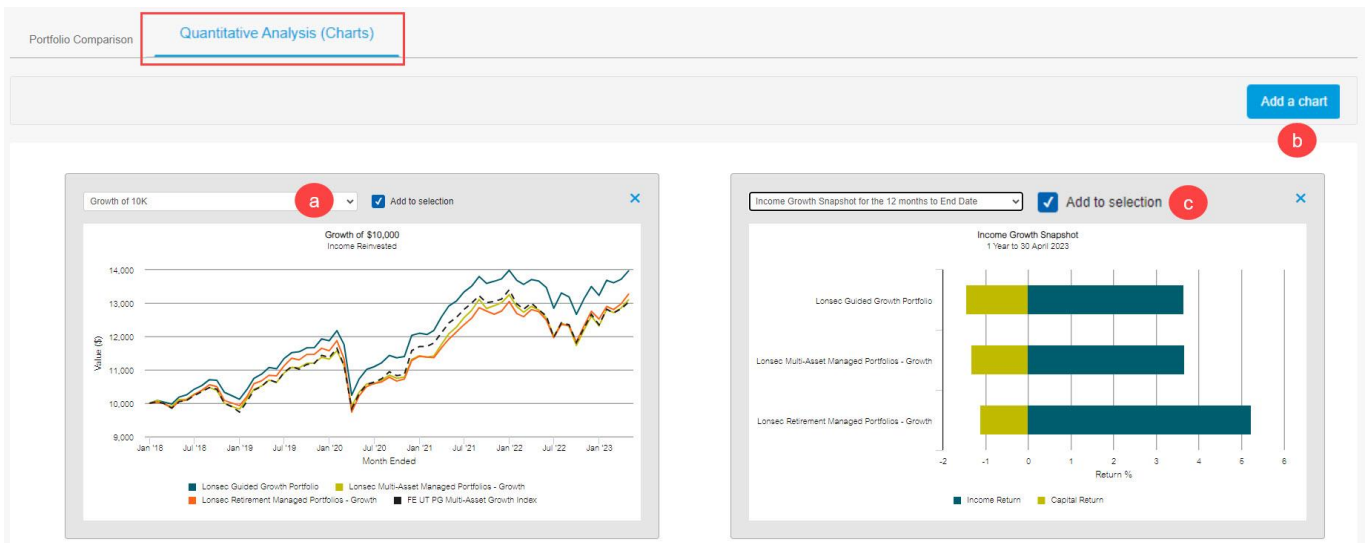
Portfolio Comparison

Quantitative Analysis (Charts)

Add a chart

b

Growth of 10K

a

Add to selection

Growth of $10,000
Income Reinvested

14,000
13,000
12,000
11,000
10,000
9,000

Value ($)

Jan '18 Jul '18 Jan '19 Jul '19 Jan '20 Jul '20 Jan '21 Jul '21 Jan '22 Jul '22 Jan '23

Month Ended

Lonsec Guided Growth Portfolio
Lonsec Multi-Asset Managed Portfolios - Growth
Lonsec Retirement Managed Portfolios - Growth
FE UT PG Multi-Asset Growth Index

Income Growth Snapshot for the 12 months to End Date

Add to selection

c

Income Growth Snapshot
1 Year to 30 April 2023

Lonsec Guided Growth Portfolio

Lonsec Multi-Asset Managed Portfolios - Growth

Lonsec Retirement Managed Portfolios - Growth

-2 -1 0 1 2 3 4 5 6

Return %

Income Return
Capital Return